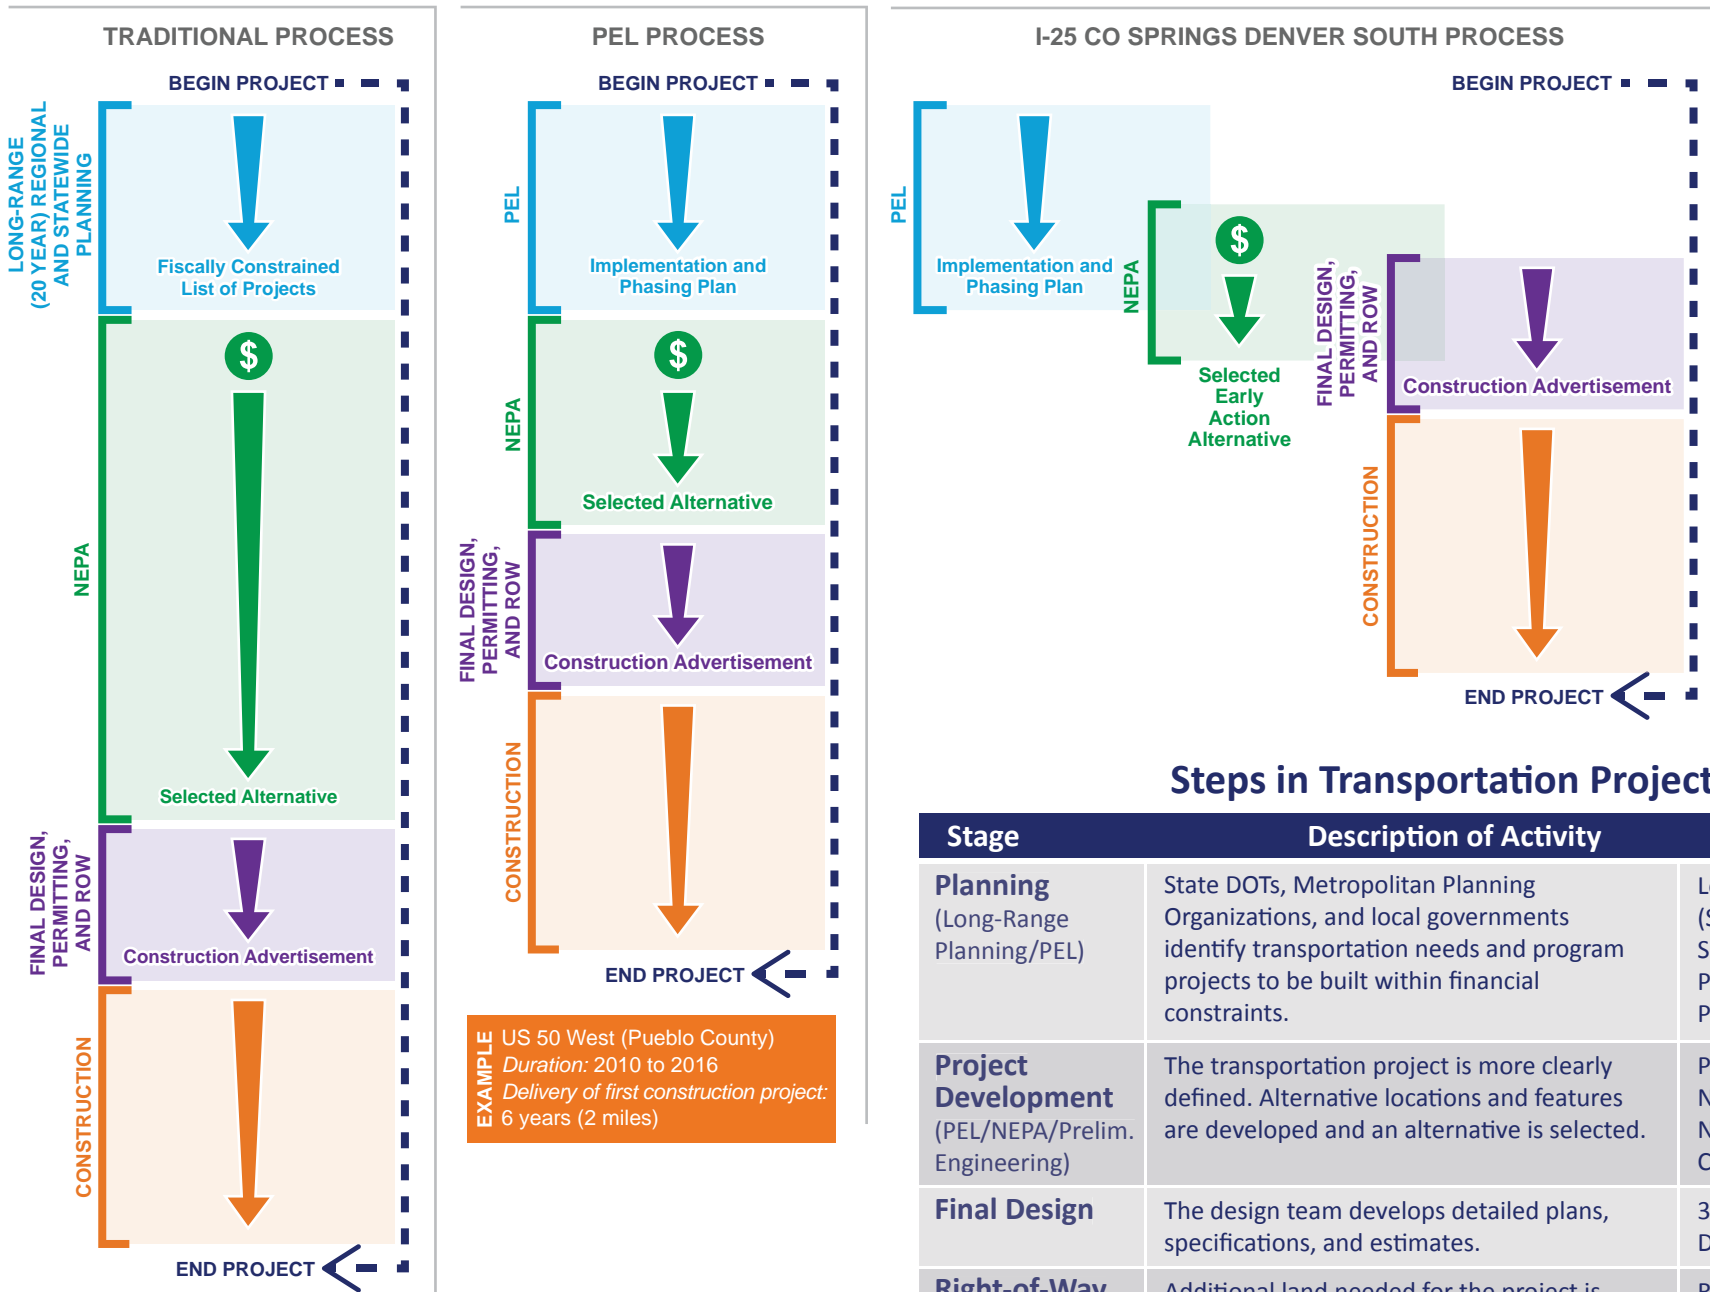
TRADITIONAL PROCESS

BEGIN PROJECT

LONG-RANGE (20 YEAR) REGIONAL AND STATEWIDE PLANNING

Fiscally Constrained List of Projects

NEPA

$

Selected Alternative

FINAL DESIGN, PERMITTING, AND ROW

Construction Advertisement

CONSTRUCTION

END PROJECT

PEL PROCESS

BEGIN PROJECT

PEL

Implementation and Phasing Plan

NEPA

$

Selected Alternative

FINAL DESIGN, PERMITTING, AND ROW

Construction Advertisement

CONSTRUCTION

END PROJECT

EXAMPLE US 50 West (Pueblo County)
Duration: 2010 to 2016
Delivery of first construction project: 6 years (2 miles)

I-25 CO SPRINGS DENVER SOUTH PROCESS

BEGIN PROJECT

PEL

Implementation and Phasing Plan

NEPA

$

Selected Early Action Alternative

FINAL DESIGN, PERMITTING, AND ROW

Construction Advertisement

CONSTRUCTION

END PROJECT

Steps in Transportation Project

| Stage | Description of Activity | |
|---|---|---|
| Planning (Long-Range Planning/PEL) | State DOTs, Metropolitan Planning Organizations, and local governments identify transportation needs and program projects to be built within financial constraints. | L (S S P P |
| Project Development (PEL/NEPA/Prelim. Engineering) | The transportation project is more clearly defined. Alternative locations and features are developed and an alternative is selected. | P N N C |
| Final Design | The design team develops detailed plans, specifications, and estimates. | 3 D |
| Right-of-Way | Additional land needed for the project is | P |